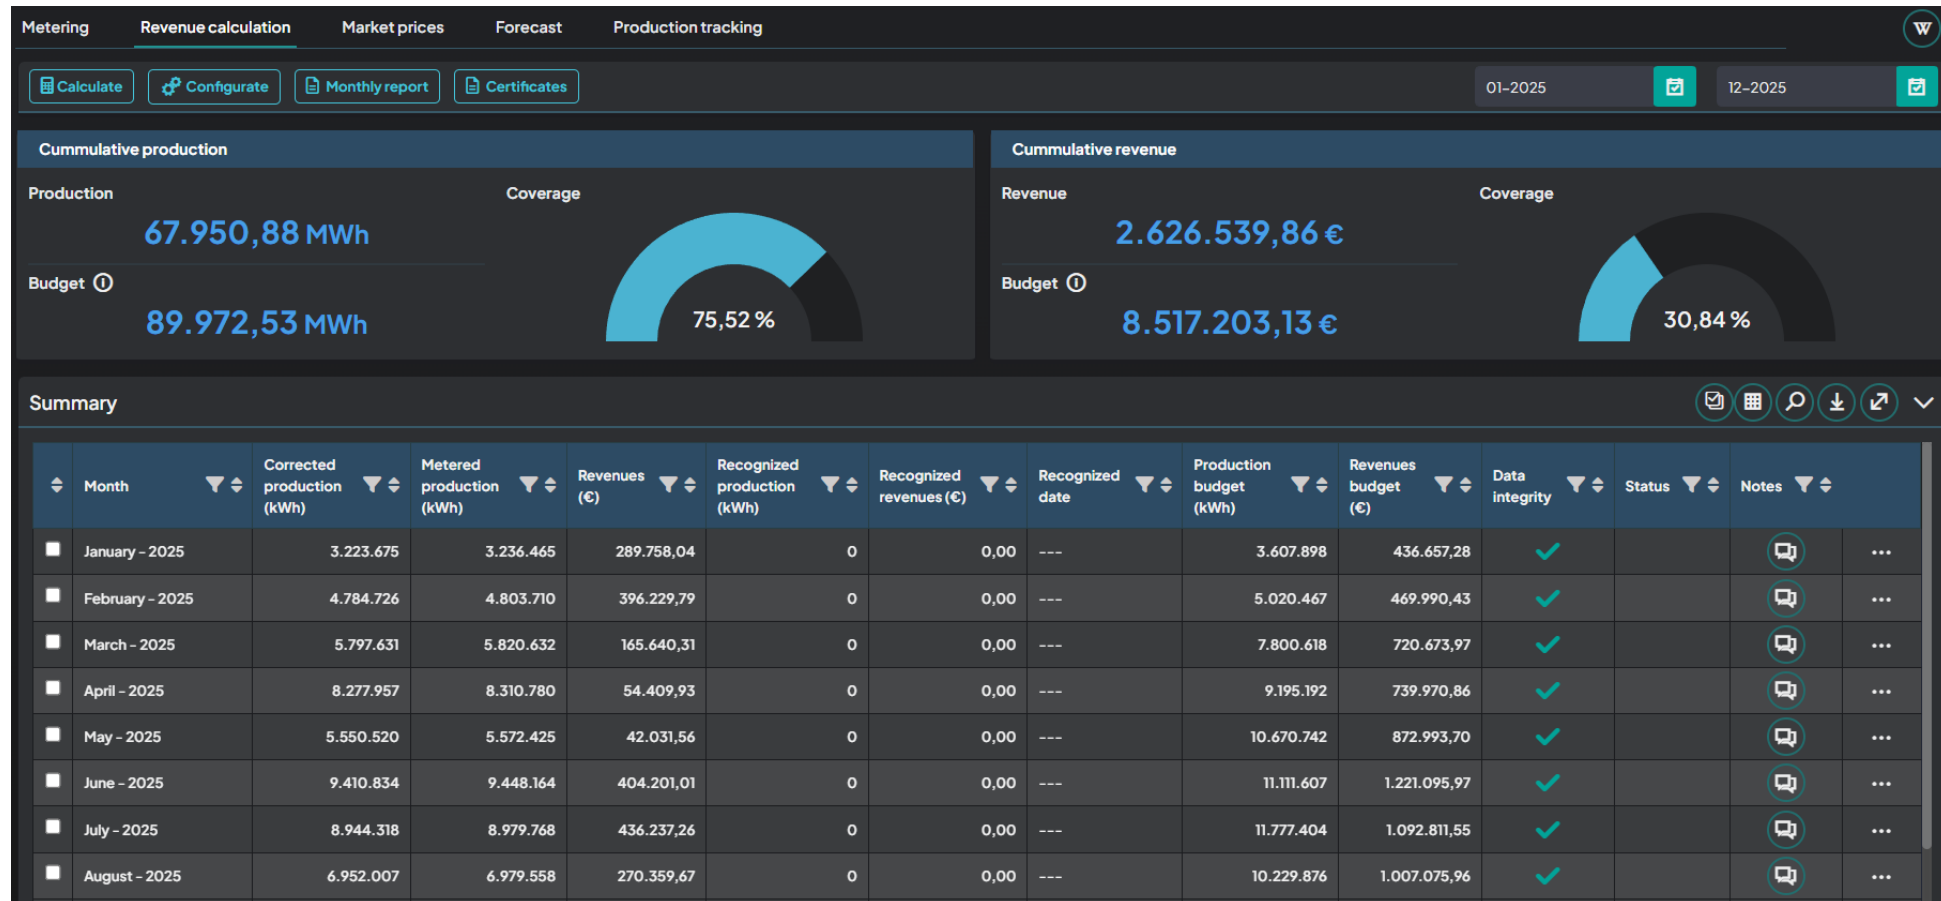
Metering Revenue calculation Market prices Forecast Production tracking

Calculate Configurate Monthly report Certificates 01-2025 12-2025

Cummulative production

Production
67.950,88 MWh

Budget
89.972,53 MWh

Coverage
75,52 %

Cummulative revenue

Revenue
2.626.539,86 €

Budget
8.517.203,13 €

Coverage
30,84 %

Summary

| | Month | Corrected production (kWh) | Metered production (kWh) | Revenues (€) | Recognized production (kWh) | Recognized revenues (€) | Recognized date | Production budget (kWh) | Revenues budget (€) | Data integrity | Status | Notes | |
|---|---|---|---|---|---|---|---|---|---|---|---|---|---|
| | January - 2025 | 3.223.675 | 3.236.465 | 289.758,04 | 0 | 0,00 | --- | 3.607.898 | 436.657,28 | | | | ... |
| | February - 2025 | 4.784.726 | 4.803.710 | 396.229,79 | 0 | 0,00 | --- | 5.020.467 | 469.990,43 | | | | ... |
| | March - 2025 | 5.797.631 | 5.820.632 | 165.640,31 | 0 | 0,00 | --- | 7.800.618 | 720.673,97 | | | | ... |
| | April - 2025 | 8.277.957 | 8.310.780 | 54.409,93 | 0 | 0,00 | --- | 9.195.192 | 739.970,86 | | | | ... |
| | May - 2025 | 5.550.520 | 5.572.425 | 42.031,56 | 0 | 0,00 | --- | 10.670.742 | 872.993,70 | | | | ... |
| | June - 2025 | 9.410.834 | 9.448.164 | 404.201,01 | 0 | 0,00 | --- | 11.111.607 | 1.221.095,97 | | | | ... |
| | July - 2025 | 8.944.318 | 8.979.768 | 436.237,26 | 0 | 0,00 | --- | 11.777.404 | 1.092.811,55 | | | | ... |
| | August - 2025 | 6.952.007 | 6.979.558 | 270.359,67 | 0 | 0,00 | --- | 10.229.876 | 1.007.075,96 | | | | ... |